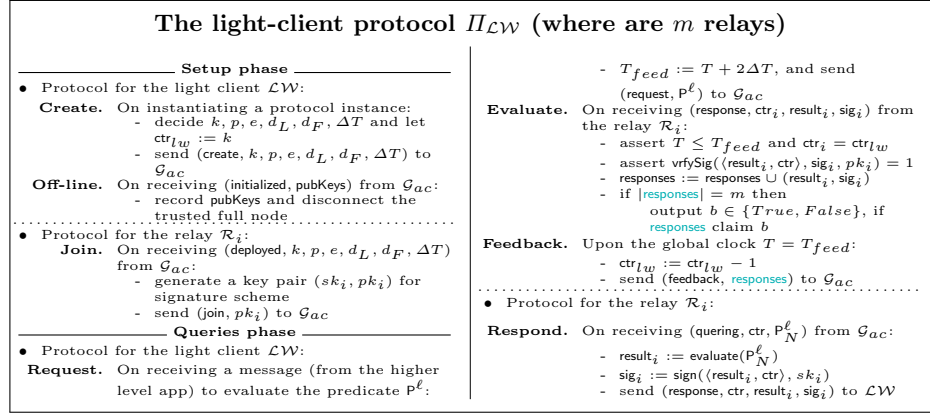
The light-client protocol $\Pi_{\mathcal{LW}}$ (where are $m$ relays)

Setup phase

• Protocol for the light client $\mathcal{LW}$:

**Create.** On instantiating a protocol instance:
- decide $k$, $p$, $e$, $d_L$, $d_F$, $\Delta T$ and let $\mathsf{ctr}_{lw} := k$
- send (create, $k$, $p$, $e$, $d_L$, $d_F$, $\Delta T$) to $\mathcal{G}_{ac}$

**Off-line.** On receiving (initialized, pubKeys) from $\mathcal{G}_{ac}$:
- record pubKeys and disconnect the trusted full node

• Protocol for the relay $\mathcal{R}_i$:

**Join.** On receiving (deployed, $k$, $p$, $e$, $d_L$, $d_F$, $\Delta T$) from $\mathcal{G}_{ac}$:
- generate a key pair $(sk_i, pk_i)$ for signature scheme
- send (join, $pk_i$) to $\mathcal{G}_{ac}$

Queries phase

• Protocol for the light client $\mathcal{LW}$:

**Request.** On receiving a message (from the higher level app) to evaluate the predicate $\mathsf{P}^{\ell}$:
- $T_{feed} := T + 2\Delta T$, and send (request, $\mathsf{P}^{\ell}$) to $\mathcal{G}_{ac}$

**Evaluate.** On receiving (response, $\mathsf{ctr}_i$, $\mathsf{result}_i$, $\mathsf{sig}_i$) from the relay $\mathcal{R}_i$:
- assert $T \leq T_{feed}$ and $\mathsf{ctr}_i = \mathsf{ctr}_{lw}$
- assert $\mathsf{vrfySig}(\langle \mathsf{result}_i, \mathsf{ctr}\rangle, \mathsf{sig}_i, pk_i) = 1$
- responses := responses $\cup$ $(\mathsf{result}_i, \mathsf{sig}_i)$
- if $|$responses$| = m$ then output $b \in \{True, False\}$, if responses claim $b$

**Feedback.** Upon the global clock $T = T_{feed}$:
- $\mathsf{ctr}_{lw} := \mathsf{ctr}_{lw} - 1$
- send (feedback, responses) to $\mathcal{G}_{ac}$

• Protocol for the relay $\mathcal{R}_i$:

**Respond.** On receiving (quering, ctr, $\mathsf{P}^{\ell}_N$) from $\mathcal{G}_{ac}$:
- $\mathsf{result}_i := \mathsf{evaluate}(\mathsf{P}^{\ell}_N)$
- $\mathsf{sig}_i := \mathsf{sign}(\langle \mathsf{result}_i, \mathsf{ctr}\rangle, sk_i)$
- send (response, ctr, $\mathsf{result}_i$, $\mathsf{sig}_i$) to $\mathcal{LW}$